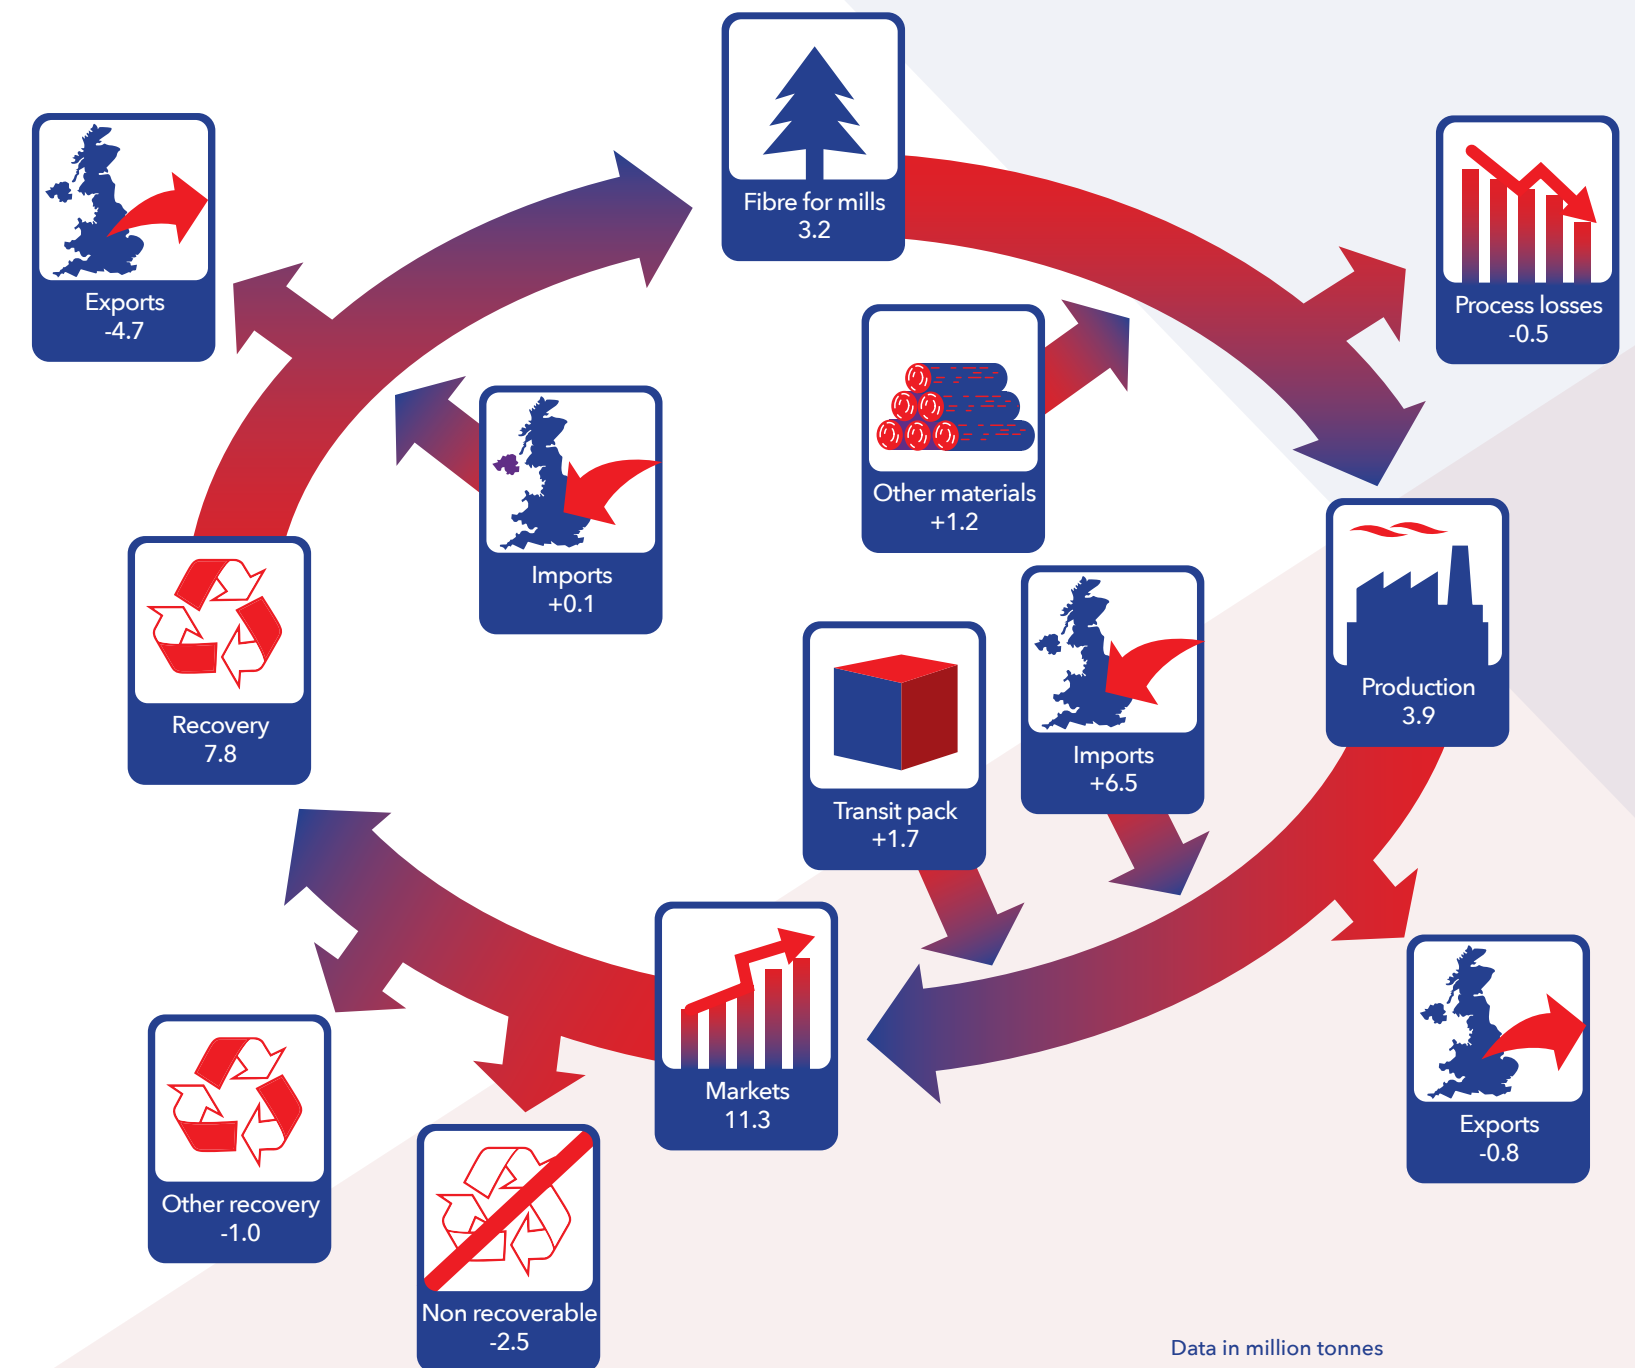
Fibre for mills
3.2

Exports
-4.7

Process losses
-0.5

Other materials
+1.2

Imports
+0.1

Recovery
7.8

Production
3.9

Imports
+6.5

Transit pack
+1.7

Markets
11.3

Exports
-0.8

Other recovery
-1.0

Non recoverable
-2.5

Data in million tonnes